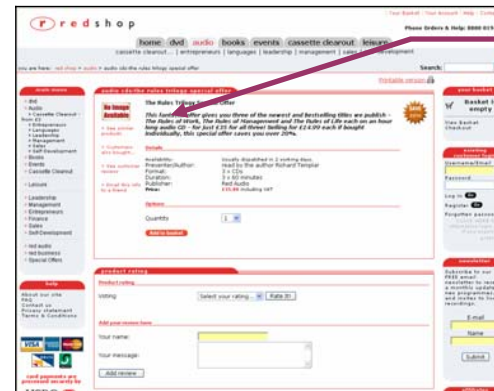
redshop

Your Basket | Your Account | Help | Conta

Phone Orders & Help: 0800 019

home dvd audio books events cassette clearout leisure

cassette clearout | entrepreneurs | languages | leadership | management | sales | development

you are here: red shop > audio > audio cds-the rules trilogy special offer

Search:

Printable version

main menu

» dvd
» Audio
» Cassette Clearout - from £1
» Entrepreneurs
» Languages
» Leadership
» Management
» Sales
» Self Development
» Books
» Events
» Cassette Clearout

» Leisure

» Leadership
» Management
» Entrepreneurs
» Finance
» Sales
» Self-Development

» red audio
» red business
» Special Offers

help

About our site
FAQ
Contact us
Privacy statement
Terms & Conditions

card payments are processed securely by

audio cds-the rules trilogy special offer

No Image Available

» See similar products

» Customers also bought...

» See customer reviews

» Email this title to a friend

The Rules Trilogy Special Offer

This fantastic offer gives you three of the newest and bestselling titles we publish - The Rules of Work, The Rules of Management and The Rules of Life each on an hour long audio CD - for just £35 for all three! Selling for £14.99 each if bought individually, this special offer saves you over 20%.

Details

| Availability: | Usually dispatched in 2 working days. |
|---|---|
| Presenter/Author: | read by the author Richard Templar |
| Format: | 3 x CDs |
| Duration: | 3 x 60 minutes |
| Publisher: | Red Audio |
| Price: | £35.00 including VAT |

Options

Quantity 1

Add to basket

product rating

Product rating

Voting: Select your rating... Rate It!

Add your review here

Your name:

Your message:

Add review

your basket

Basket is empty

View Basket
Checkout

existing customer

Username/Email

Password

Log in

Register

Forgotten password

newsletter

Subscribe to our FREE email newsletter to receive a monthly update on new programmes and invites to live recordings.

E-mail

Name

Submit